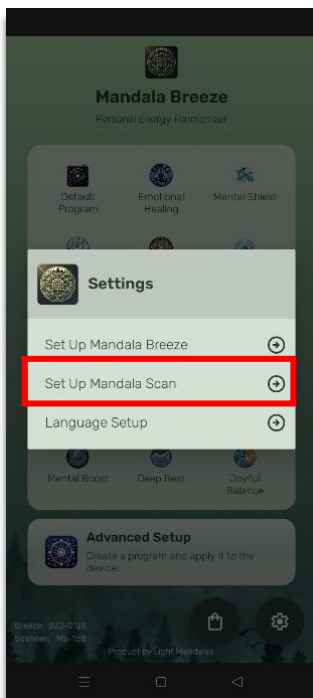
Mandala Breeze

Personal Energy Harmonizer

Default Program

Emotional Healing

Mental Shield

Settings

Set Up Mandala Breeze

Set Up Mandala Scan

Language Setup

Mental Boost

Deep Rest

Joyful Balance

Advanced Setup

Create a program and apply it to the device.

Breeze: BZ2-0128
Scanner: MS-158

Product by Light Mandalas